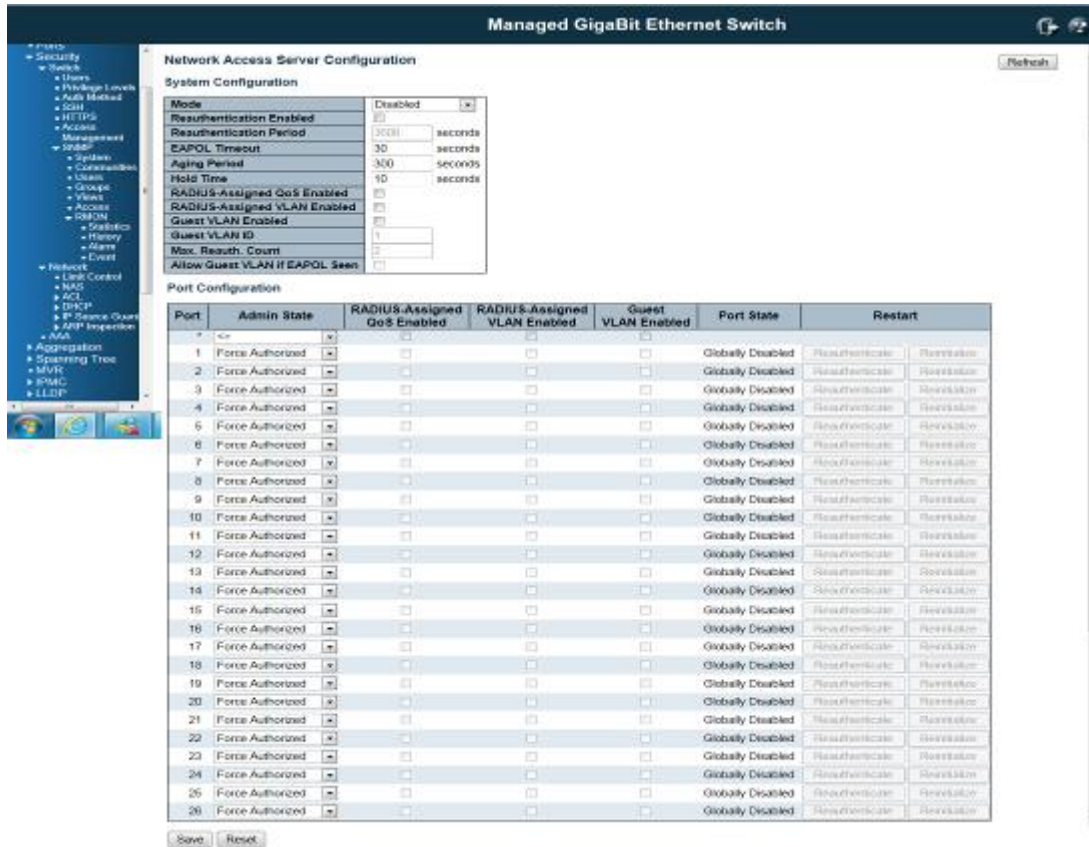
Managed GigaBit Ethernet Switch

Ports
Security
Switch
Users
Privilege Levels
Auth Method
SSH
HTTPS
Access Management
SNMP
System
Communities
Users
Groups
Views
Access
RMON
Statistics
History
Alarm
Event
Network
Limit Control
NAS
ACL
DHCP
IP Source Guard
ARP Inspection
AAA
Aggregation
Spanning Tree
MVR
IPMC
LLDP

Network Access Server Configuration

Refresh

System Configuration

| Mode | Disabled |
|---|---|
| Reauthentication Enabled | |
| Reauthentication Period | 3600 seconds |
| EAPOL Timeout | 30 seconds |
| Aging Period | 300 seconds |
| Hold Time | 10 seconds |
| RADIUS-Assigned QoS Enabled | |
| RADIUS-Assigned VLAN Enabled | |
| Guest VLAN Enabled | |
| Guest VLAN ID | 1 |
| Max. Reauth. Count | 2 |
| Allow Guest VLAN if EAPOL Seen | |

Port Configuration

| Port | Admin State | RADIUS-Assigned QoS Enabled | RADIUS-Assigned VLAN Enabled | Guest VLAN Enabled | Port State | Restart | |
|---|---|---|---|---|---|---|---|
| * | <> | | | | | | |
| 1 | Force Authorized | | | | Globally Disabled | Reauthenticate | Reinitialize |
| 2 | Force Authorized | | | | Globally Disabled | Reauthenticate | Reinitialize |
| 3 | Force Authorized | | | | Globally Disabled | Reauthenticate | Reinitialize |
| 4 | Force Authorized | | | | Globally Disabled | Reauthenticate | Reinitialize |
| 5 | Force Authorized | | | | Globally Disabled | Reauthenticate | Reinitialize |
| 6 | Force Authorized | | | | Globally Disabled | Reauthenticate | Reinitialize |
| 7 | Force Authorized | | | | Globally Disabled | Reauthenticate | Reinitialize |
| 8 | Force Authorized | | | | Globally Disabled | Reauthenticate | Reinitialize |
| 9 | Force Authorized | | | | Globally Disabled | Reauthenticate | Reinitialize |
| 10 | Force Authorized | | | | Globally Disabled | Reauthenticate | Reinitialize |
| 11 | Force Authorized | | | | Globally Disabled | Reauthenticate | Reinitialize |
| 12 | Force Authorized | | | | Globally Disabled | Reauthenticate | Reinitialize |
| 13 | Force Authorized | | | | Globally Disabled | Reauthenticate | Reinitialize |
| 14 | Force Authorized | | | | Globally Disabled | Reauthenticate | Reinitialize |
| 15 | Force Authorized | | | | Globally Disabled | Reauthenticate | Reinitialize |
| 16 | Force Authorized | | | | Globally Disabled | Reauthenticate | Reinitialize |
| 17 | Force Authorized | | | | Globally Disabled | Reauthenticate | Reinitialize |
| 18 | Force Authorized | | | | Globally Disabled | Reauthenticate | Reinitialize |
| 19 | Force Authorized | | | | Globally Disabled | Reauthenticate | Reinitialize |
| 20 | Force Authorized | | | | Globally Disabled | Reauthenticate | Reinitialize |
| 21 | Force Authorized | | | | Globally Disabled | Reauthenticate | Reinitialize |
| 22 | Force Authorized | | | | Globally Disabled | Reauthenticate | Reinitialize |
| 23 | Force Authorized | | | | Globally Disabled | Reauthenticate | Reinitialize |
| 24 | Force Authorized | | | | Globally Disabled | Reauthenticate | Reinitialize |
| 25 | Force Authorized | | | | Globally Disabled | Reauthenticate | Reinitialize |
| 26 | Force Authorized | | | | Globally Disabled | Reauthenticate | Reinitialize |

Save Reset